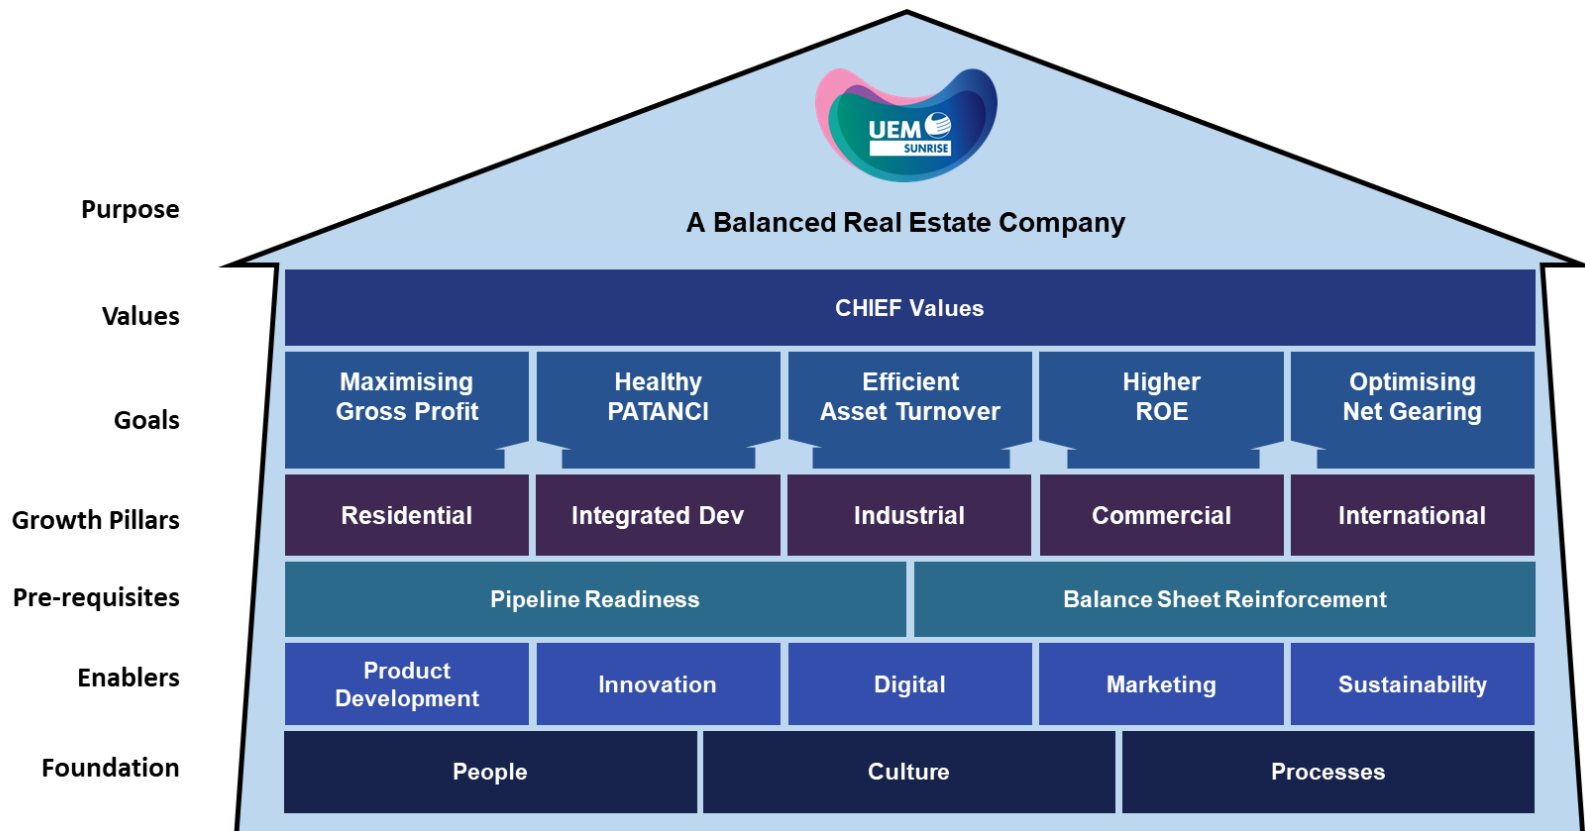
UEM SUNRISE

Purpose

A Balanced Real Estate Company

Values

CHIEF Values

Goals

Maximising Gross Profit

Healthy PATANCI

Efficient Asset Turnover

Higher ROE

Optimising Net Gearing

Growth Pillars

Residential

Integrated Dev

Industrial

Commercial

International

Pre-requisites

Pipeline Readiness

Balance Sheet Reinforcement

Enablers

Product Development

Innovation

Digital

Marketing

Sustainability

Foundation

People

Culture

Processes